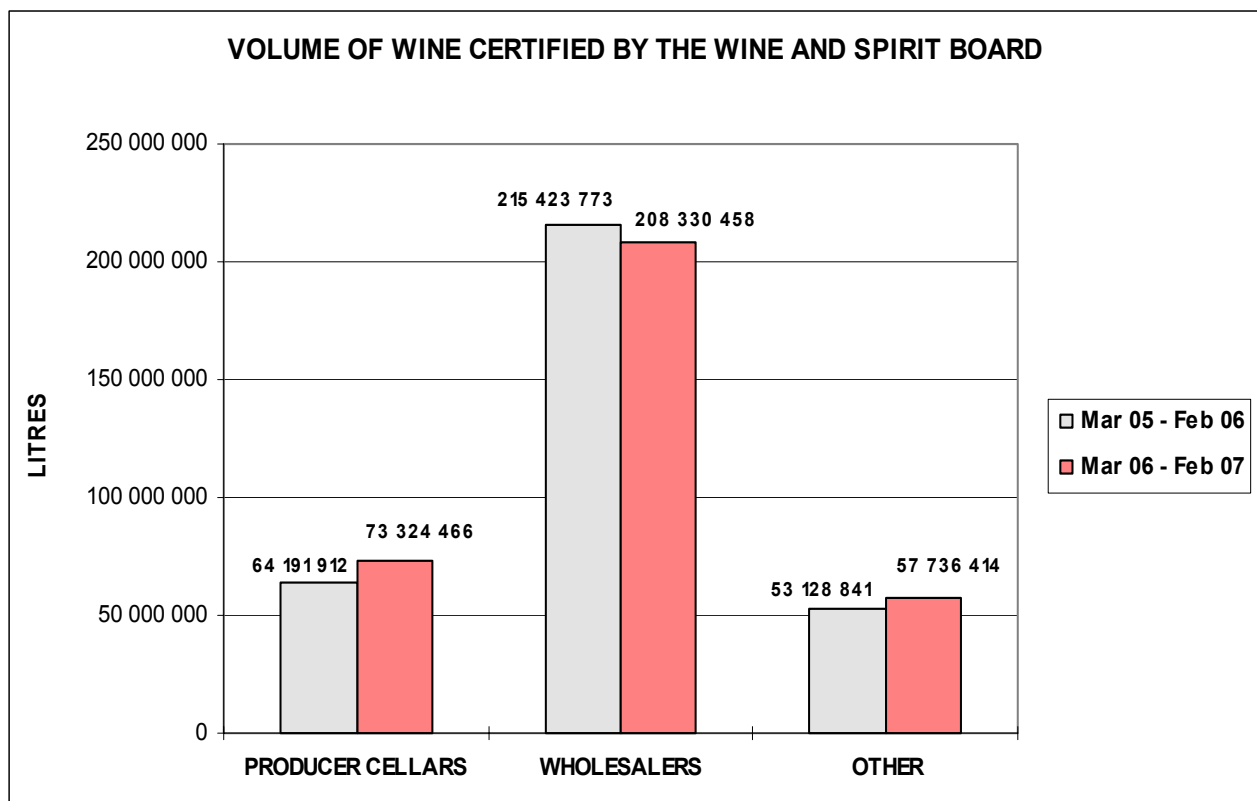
VOLUME OF WINE CERTIFIED BY THE WINE AND SPIRIT BOARD

250 000 000
200 000 000
150 000 000
100 000 000
50 000 000
0

LITRES

215 423 773
208 330 458
64 191 912
73 324 466
53 128 841
57 736 414

PRODUCER CELLARS
WHOLESALERS
OTHER

Mar 05 - Feb 06
Mar 06 - Feb 07